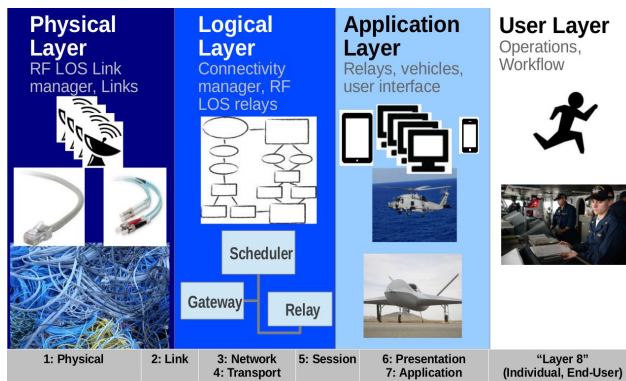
Physical Layer
RF LOS Link manager, Links

Logical Layer
Connectivity manager, RF LOS relays

Scheduler
Gateway
Relay

Application Layer
Relays, vehicles, user interface

User Layer
Operations, Workflow

| 1: Physical | 2: Link | 3: Network 4: Transport | 5: Session | 6: Presentation 7: Application | "Layer 8" (Individual, End-User) |
|---|---|---|---|---|---|